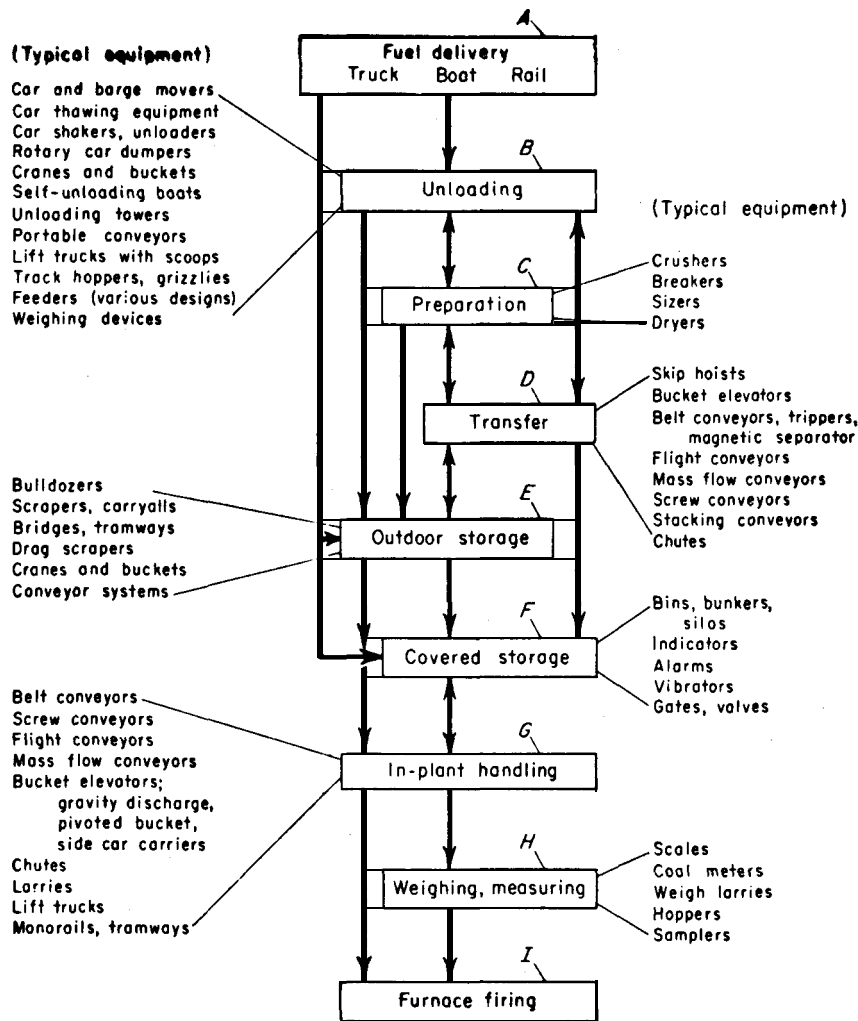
(Typical equipment)
Car and barge movers
Car thawing equipment
Car shakers, unloaders
Rotary car dumpers
Cranes and buckets
Self-unloading boats
Unloading towers
Portable conveyors
Lift trucks with scoops
Track hoppers, grizzlies
Feeders (various designs)
Weighing devices

A
Fuel delivery
Truck Boat Rail

B
Unloading

(Typical equipment)

C
Preparation

Crushers
Breakers
Sizers
Dryers

D
Transfer

Skip hoists
Bucket elevators
Belt conveyors, trippers, magnetic separator
Flight conveyors
Mass flow conveyors
Screw conveyors
Stacking conveyors
Chutes

Bulldozers
Scrapers, carryalls
Bridges, tramways
Drag scrapers
Cranes and buckets
Conveyor systems

E
Outdoor storage

F
Covered storage

Bins, bunkers, silos
Indicators
Alarms
Vibrators
Gates, valves

Belt conveyors
Screw conveyors
Flight conveyors
Mass flow conveyors
Bucket elevators;
gravity discharge,
pivoted bucket,
side car carriers
Chutes
Larries
Lift trucks
Monorails, tramways

G
In-plant handling

H
Weighing, measuring

Scales
Coal meters
Weigh larries
Hoppers
Samplers

I
Furnace firing